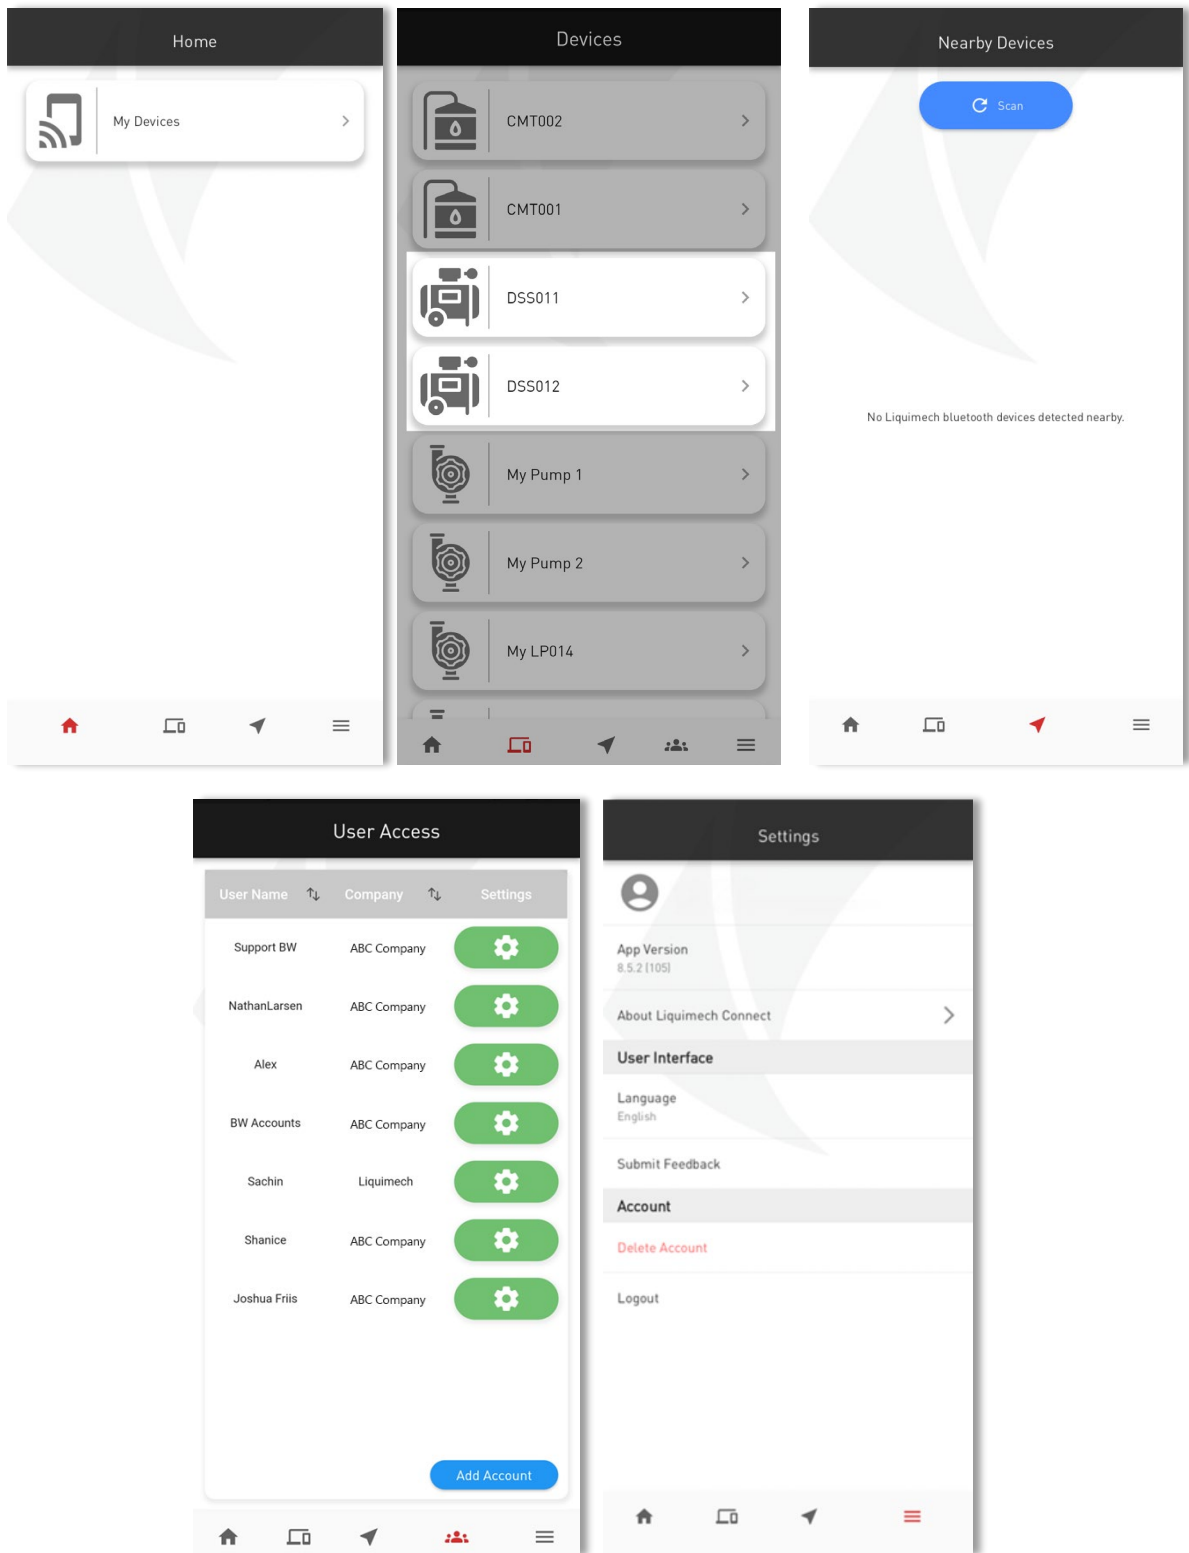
Home

My Devices

Devices

CMT002

CMT001

DSS011

DSS012

My Pump 1

My Pump 2

My LP014

Nearby Devices

Scan

No Liquimech bluetooth devices detected nearby.

User Access

| User Name | Company | Settings |
|---|---|---|
| Support BW | ABC Company | |
| NathanLarsen | ABC Company | |
| Alex | ABC Company | |
| BW Accounts | ABC Company | |
| Sachin | Liquimech | |
| Shanice | ABC Company | |
| Joshua Friis | ABC Company | |

Add Account

Settings

App Version
8.5.2 (105)

About Liquimech Connect

User Interface

Language
English

Submit Feedback

Account

Delete Account

Logout